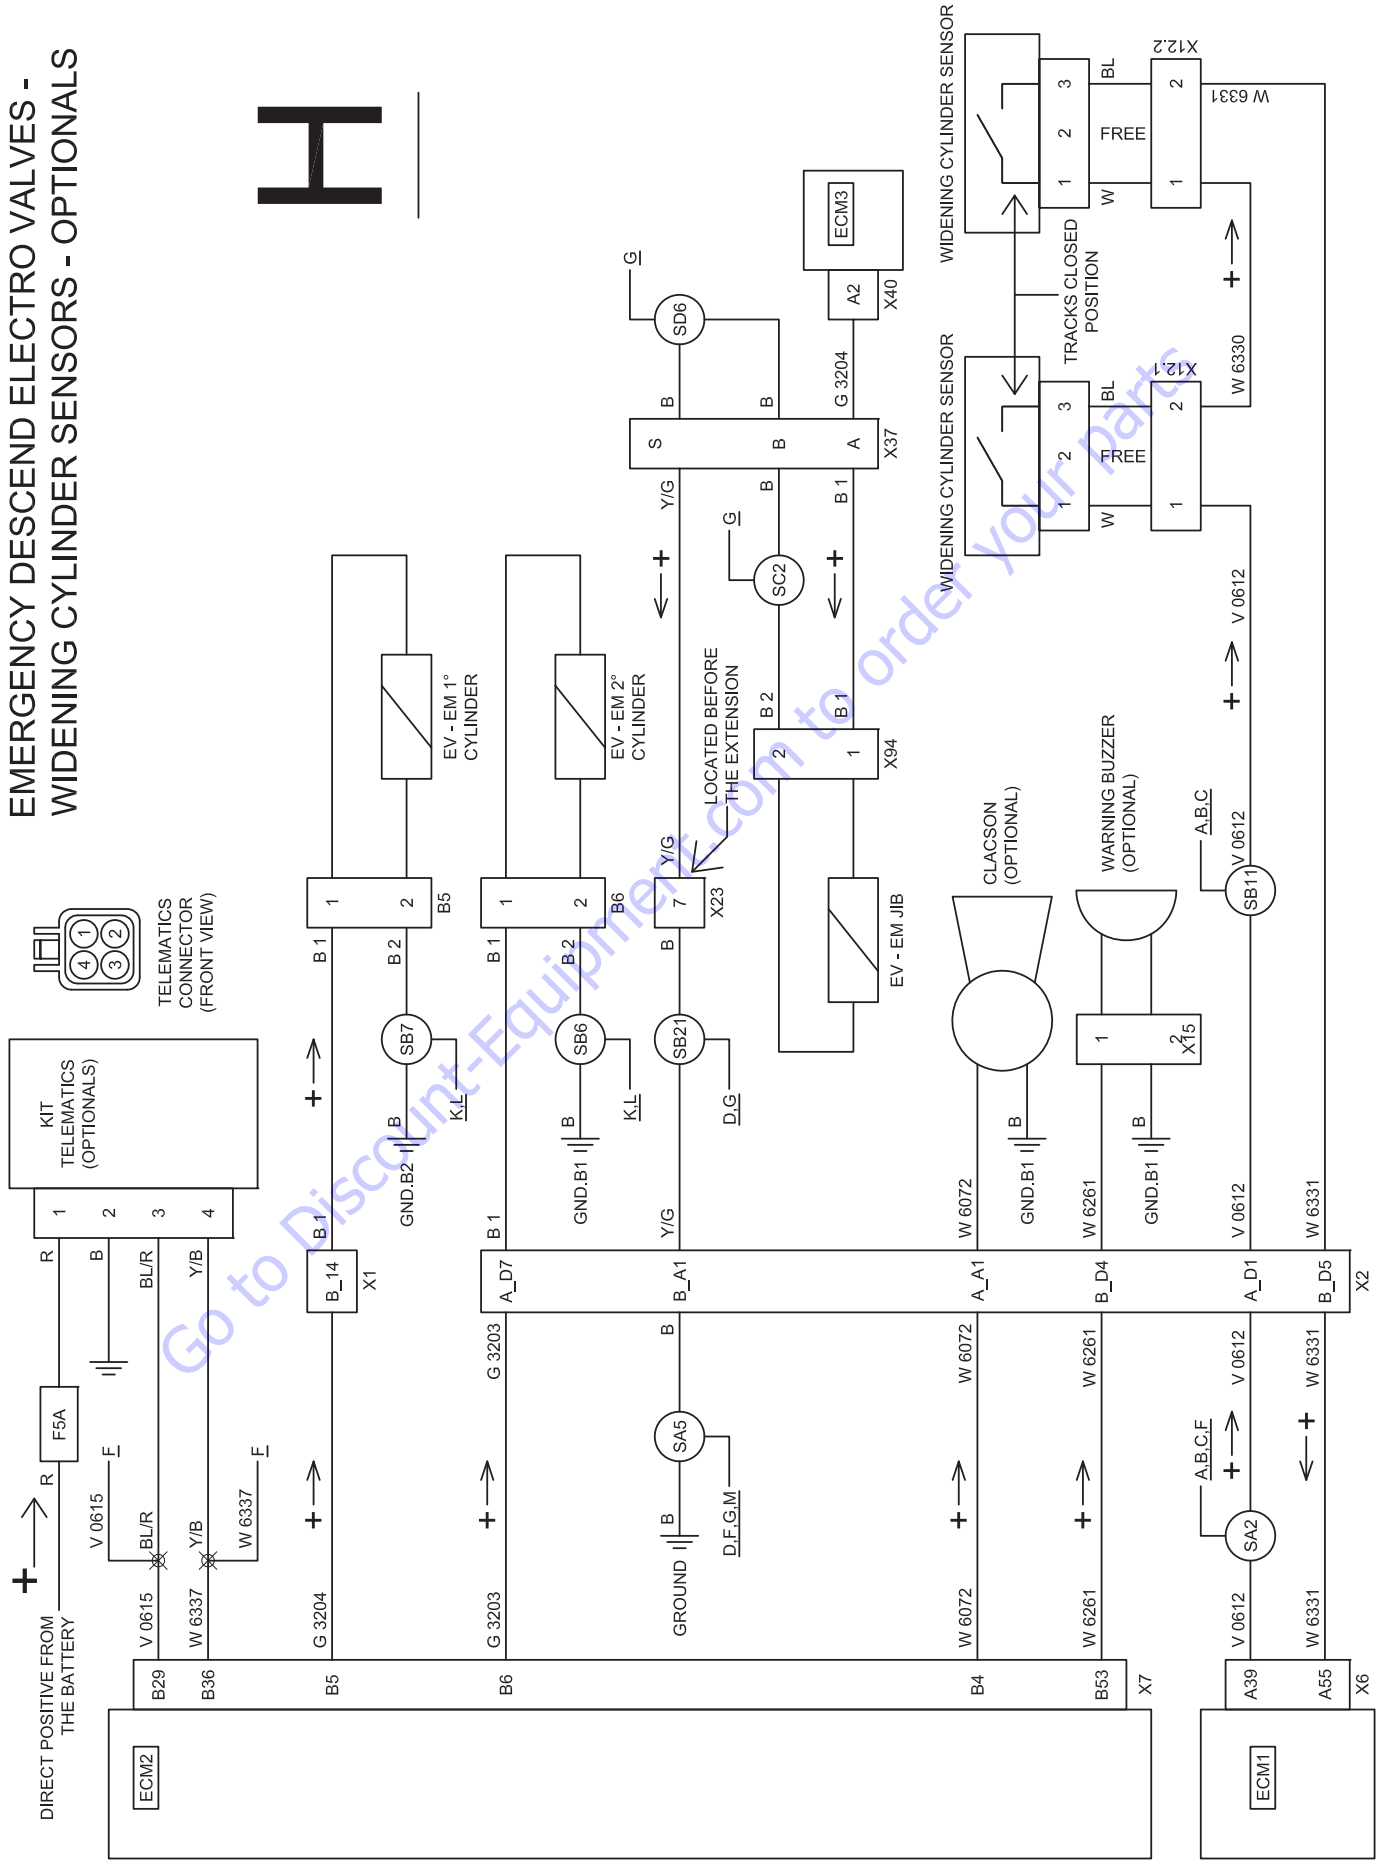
EMERGENCY DESCEND ELECTRO VALVES -
WIDENING CYLINDER SENSORS - OPTIONALS

H

KIT TELEMATICS (OPTIONALS)

TELEMATICS CONNECTOR (FRONT VIEW)

1 2 3 4

R B BL/R Y/B

DIRECT POSITIVE FROM THE BATTERY

R F5A R

V 0615 F BL/R Y/B W 6337 F

V 0615 W 6337 G 3204 G 3203 GROUND B D,F,G,M SA5 B

ECM2 B29 B36 B5 B6 B4 B53 X7

B_14 X1 B 1 G 3204

B 1 B 2 B5 1 2 SB7 B GND.B2 K,L

EV - EM 1° CYLINDER

B 1 B 2 B6 1 2 SB6 B GND.B1 K,L

EV - EM 2° CYLINDER

A_D7 B_A1 A_A1 B_D4 A_D1 B_D5 X2

G 3203 B 1 Y/G B SB21 D,G B 7 X23 Y/G

LOCATED BEFORE THE EXTENSION

Y/G B B 1 S B A X37 G SD6 B B G 3204 A2 X40 ECM3

G SC2 B 2 B 1 2 1 X94

EV - EM JIB

CLACSON (OPTIONAL)

W 6072 B GND.B1

WARNING BUZZER (OPTIONAL)

1 2 X15 W 6261 B GND.B1

V 0612 A,B,C SB11 V 0612 V 0612

A,B,C,F SA2 V 0612 W 6331

ECM1 A39 A55 X6

WIDENING CYLINDER SENSOR

1 2 3 W FREE BL 1 2 X12.1 W 6330

WIDENING CYLINDER SENSOR

1 2 3 W FREE BL 1 2 X12.2 W 6331

TRACKS CLOSED POSITION

Go to Discount-Equipment.com to order your parts